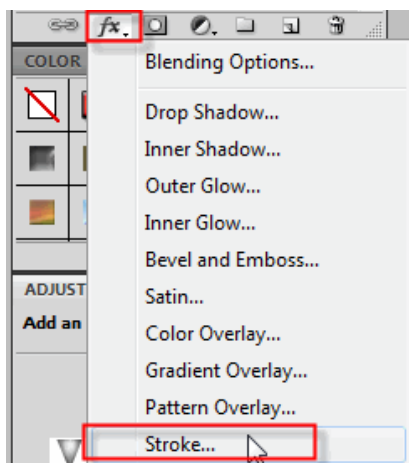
fx

COLOR

ADJUST

Add an

Blending Options...

Drop Shadow...

Inner Shadow...

Outer Glow...

Inner Glow...

Bevel and Emboss...

Satin...

Color Overlay...

Gradient Overlay...

Pattern Overlay...

Stroke...